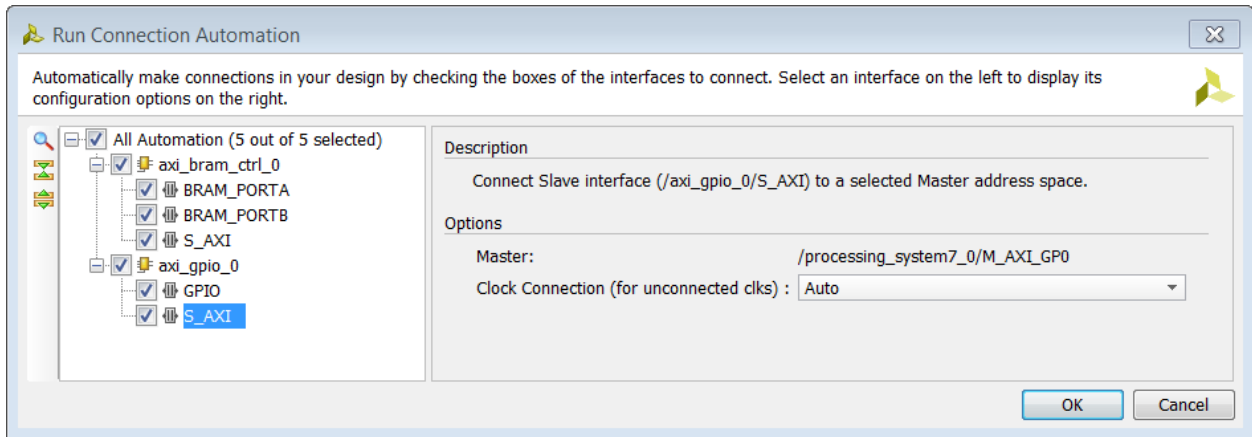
Run Connection Automation

Automatically make connections in your design by checking the boxes of the interfaces to connect. Select an interface on the left to display its configuration options on the right.

All Automation (5 out of 5 selected)
axi_bram_ctrl_0
BRAM_PORTA
BRAM_PORTB
S_AXI
axi_gpio_0
GPIO
S_AXI

Description
Connect Slave interface (/axi_gpio_0/S_AXI) to a selected Master address space.

Options
Master: /processing_system7_0/M_AXI_GP0
Clock Connection (for unconnected clks) : Auto

OK
Cancel